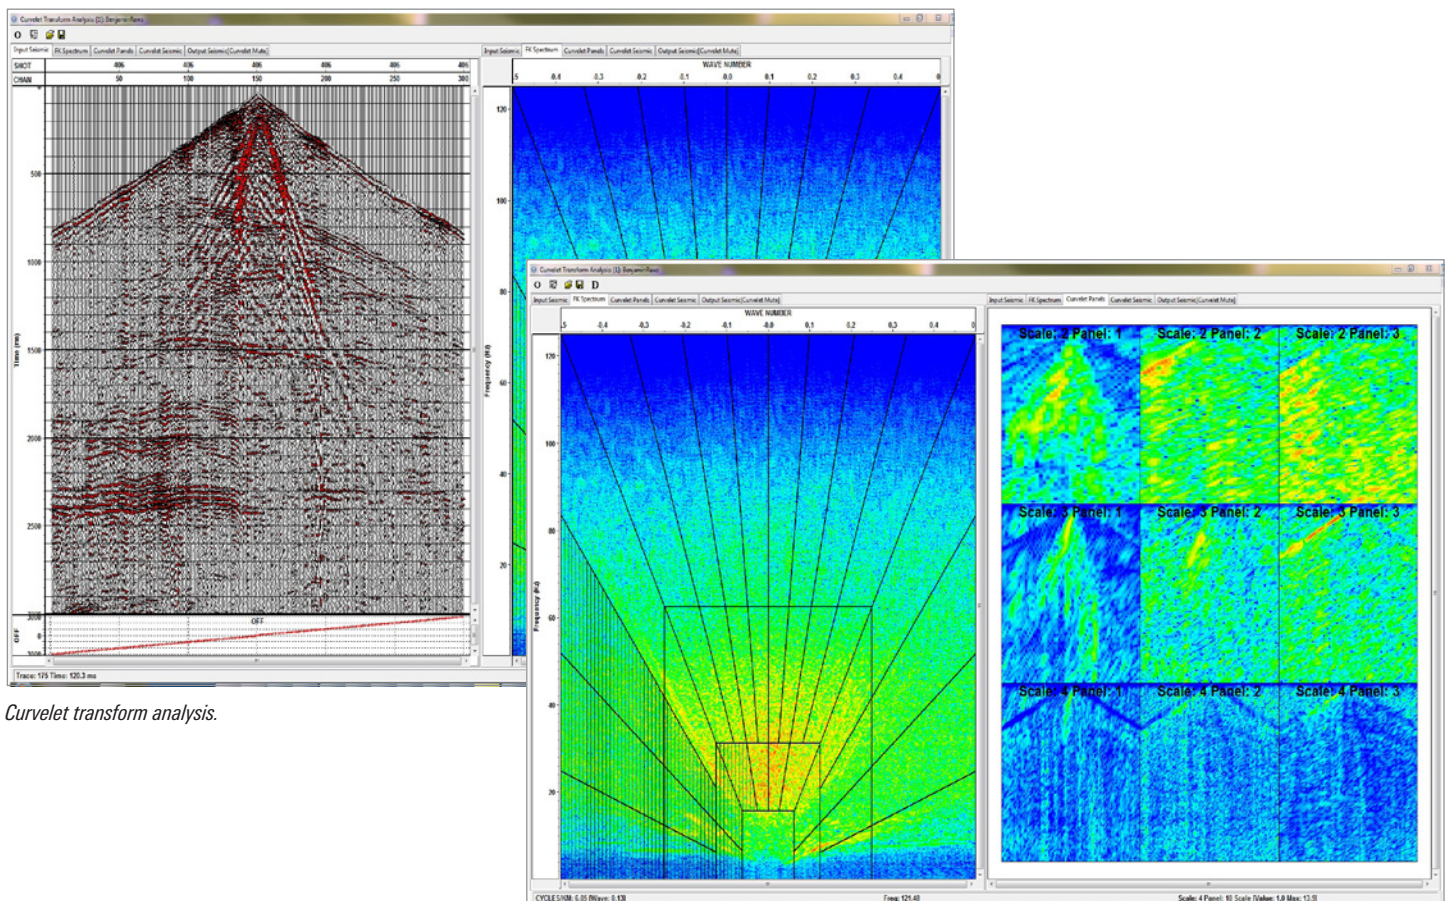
Curvelet Transform Analysis (1): Benjamin Reno

Input Seismic | FK Spectrum | Curvelet Panels | Curvelet Seismic | Output Seismic(Curvelet Mute)

SHOT 406 406 406 406 406 406
CHAN 50 100 150 200 250 300

500
1000
1500
2000
2500
3000

Time (ms)

OFF

Trace: 175 Time: 120.3 ms

Input Seismic | FK Spectrum | Curvelet Panels | Curvelet Seismic | Output Seismic(Curvelet Mute)

WAVE NUMBER
.5 0.4 0.3 0.2 0.1 0.0 0.1 0.2 0.3 0.4 0

120
100
80
20

Frequency (Hz)

Curvelet transform analysis.

Curvelet Transform Analysis (1): Benjamin Reno

Input Seismic | FK Spectrum | Curvelet Panels | Curvelet Seismic | Output Seismic(Curvelet Mute)

WAVE NUMBER
.5 0.4 0.3 0.2 0.1 0.0 0.1 0.2 0.3 0.4 0

120
100
80
60
40
20

Frequency (Hz)

Input Seismic | FK Spectrum | Curvelet Panels | Curvelet Seismic | Output Seismic(Curvelet Mute)

Scale: 2 Panel: 1
Scale: 2 Panel: 2
Scale: 2 Panel: 3
Scale: 3 Panel: 1
Scale: 3 Panel: 2
Scale: 3 Panel: 3
Scale: 4 Panel: 1
Scale: 4 Panel: 2
Scale: 4 Panel: 3

CYCLES/KM: 0.05 |Wave: 0.13|
Freq: 121.40
Scale: 4 Panel: 10 Scale |Value: 1.0 Max: 13.9|